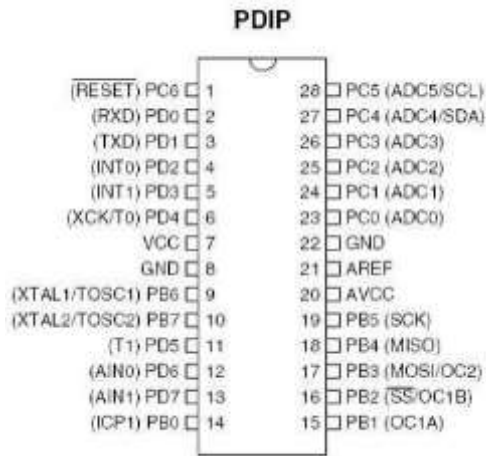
PDIP

$\overline{\text{RESET}}$ PC6 1
(RXD) PD0 2
(TXD) PD1 3
(INT0) PD2 4
(INT1) PD3 5
(XCK/T0) PD4 6
VCC 7
GND 8
(XTAL1/TOSC1) PB6 9
(XTAL2/TOSC2) PB7 10
(T1) PD5 11
(AIN0) PD6 12
(AIN1) PD7 13
(ICP1) PB0 14

28 PC5 (ADC5/SCL)
27 PC4 (ADC4/SDA)
26 PC3 (ADC3)
25 PC2 (ADC2)
24 PC1 (ADC1)
23 PC0 (ADC0)
22 GND
21 AREF
20 AVCC
19 PB5 (SCK)
18 PB4 (MISO)
17 PB3 (MOSI/OC2)
16 PB2 ($\overline{\text{SS}}$/OC1B)
15 PB1 (OC1A)